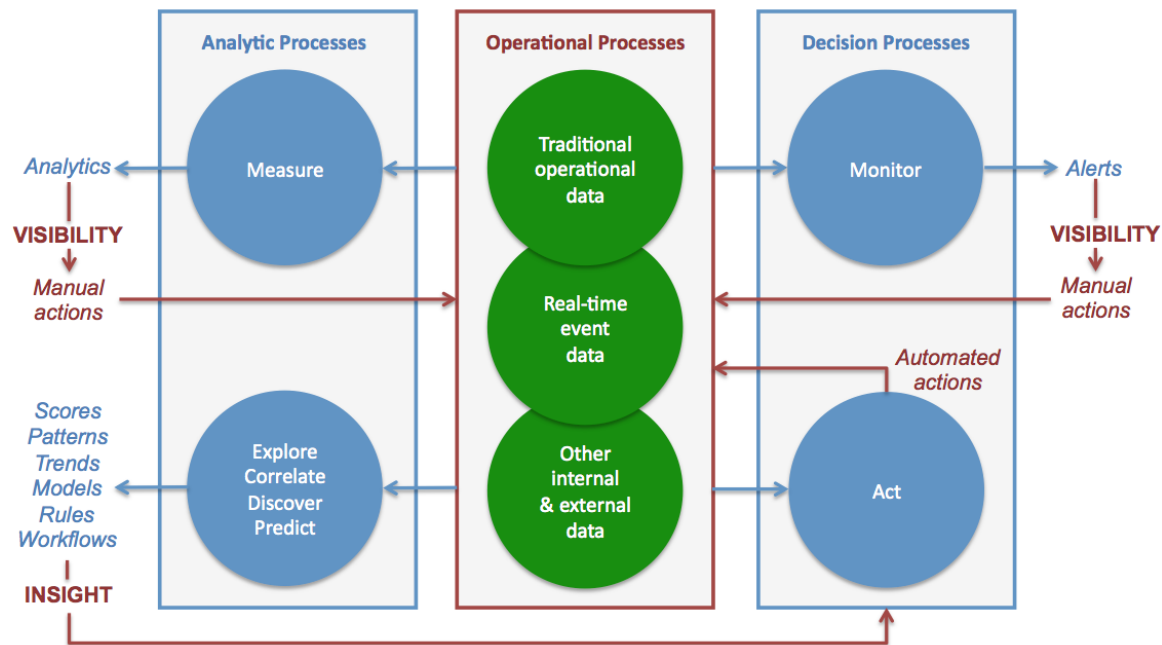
Analytic Processes

Operational Processes

Decision Processes

Analytics

Measure

Traditional operational data

Monitor

Alerts

VISIBILITY

VISIBILITY

Manual actions

Real-time event data

Manual actions

Automated actions

Scores
Patterns
Trends
Models
Rules
Workflows

Explore
Correlate
Discover
Predict

Other internal & external data

Act

INSIGHT